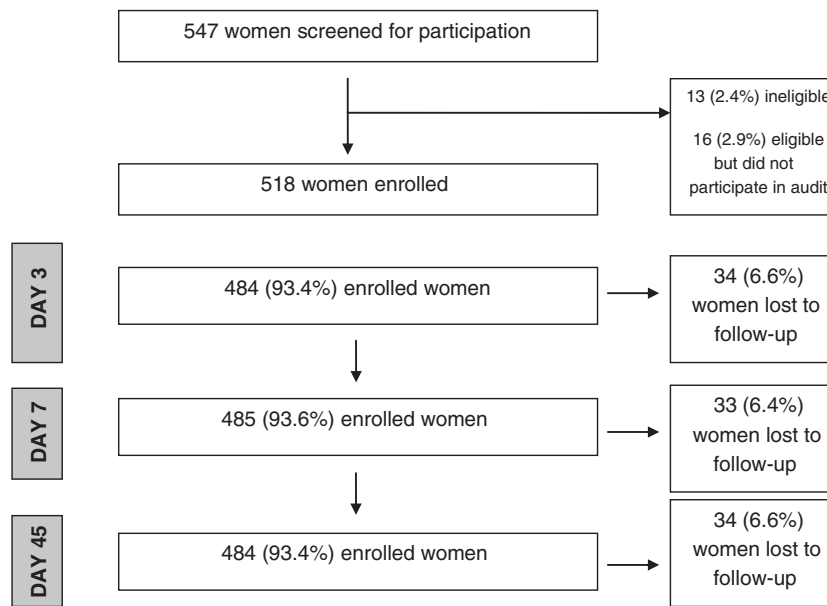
547 women screened for participation

13 (2.4%) ineligibl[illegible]

16 (2.9%) eligible but did not participate in audi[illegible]

518 women enrolled

DAY 3

484 (93.4%) enrolled women

34 (6.6%) women lost to follow-up

DAY 7

485 (93.6%) enrolled women

33 (6.4%) women lost to follow-up

DAY 45

484 (93.4%) enrolled women

34 (6.6%) women lost to follow-up